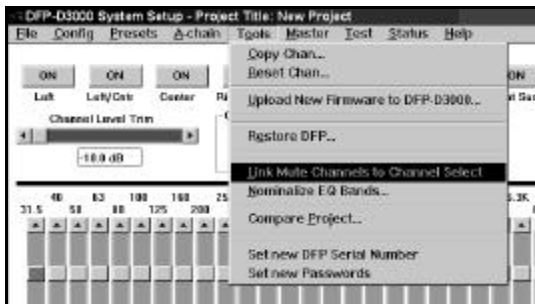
DFP-D3000 System Setup - Project Title: New Project

File Config Presets A-chain Tools Master Test Status Help

ON ON ON ON

Left Left/Ctr Center Ri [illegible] Sur

Channel Level Trim

-10.0 dB

40 63 100 160 25
31.5 50 80 125 200

3.2K

Copy Chan...
Reset Chan...
Upload New Firmware to DFP-D3000...
Restore DFP...
Link Mute Channels to Channel Select
Nominalize EQ Bands...
Compare Project...
Set new DFP Serial Number
Set new Passwords